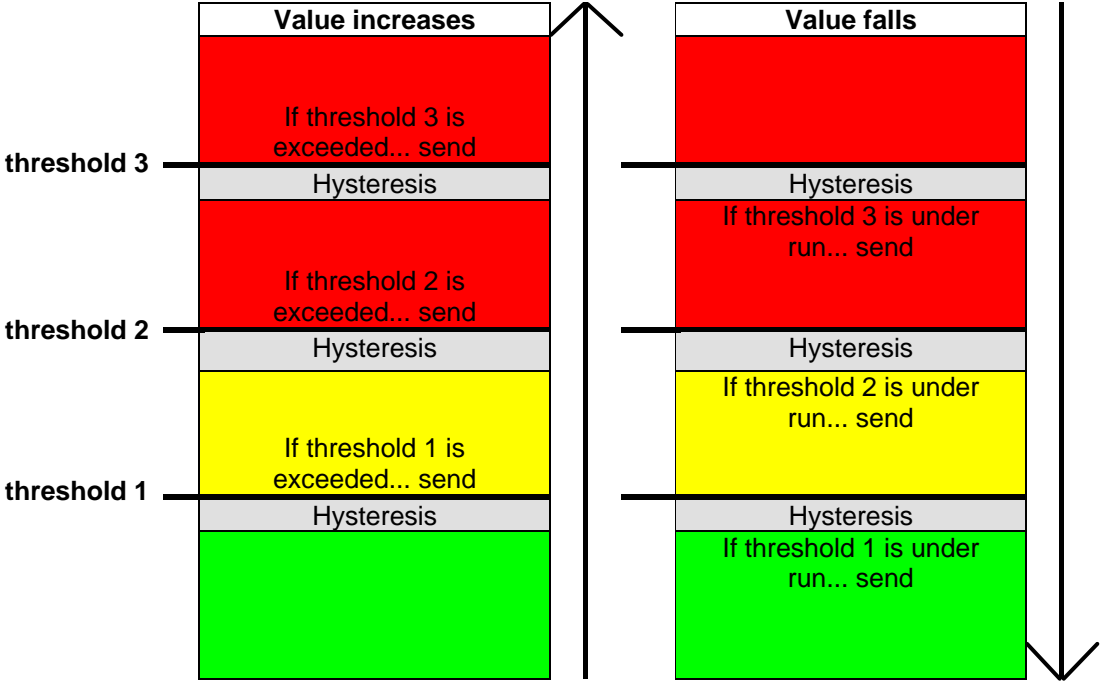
Value increases

If threshold 3 is exceeded... send

threshold 3

Hysteresis

If threshold 2 is exceeded... send

threshold 2

Hysteresis

If threshold 1 is exceeded... send

threshold 1

Hysteresis

Value falls

Hysteresis

If threshold 3 is under run... send

Hysteresis

If threshold 2 is under run... send

Hysteresis

If threshold 1 is under run... send